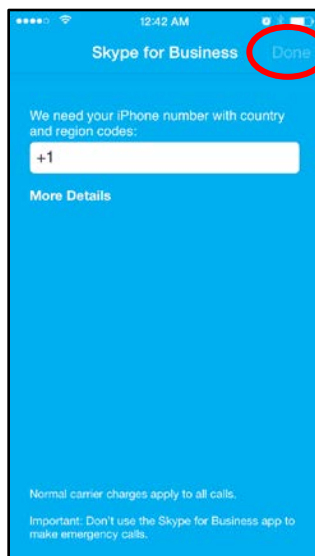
12:42 AM

Skype for Business

Done

We need your iPhone number with country and region codes:

+1

More Details

Normal carrier charges apply to all calls.

Important: Don't use the Skype for Business app to make emergency calls.